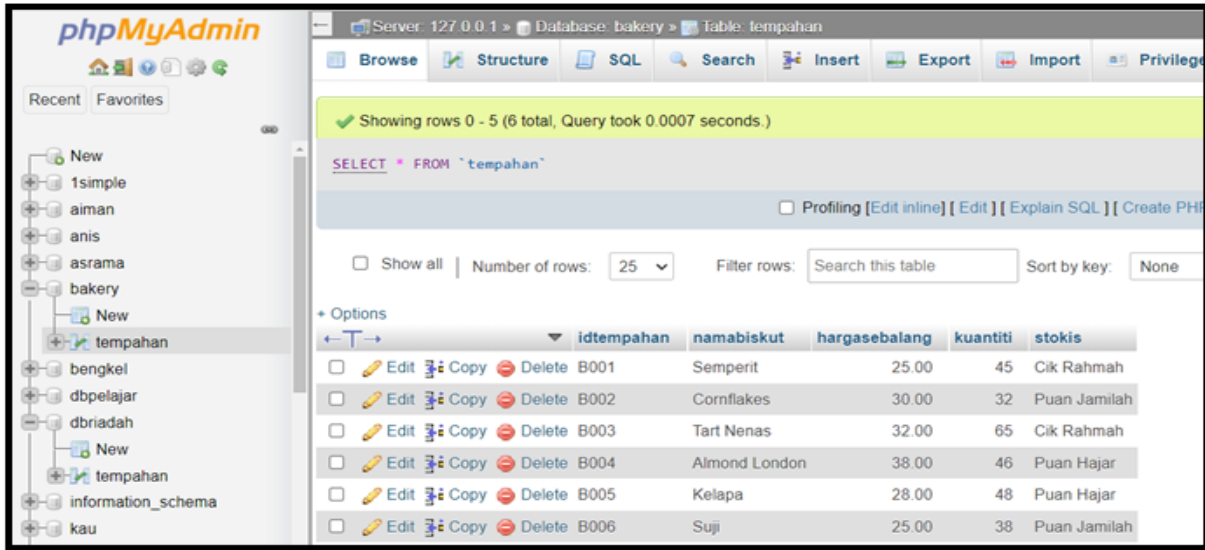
phpMyAdmin

Recent Favorites

New
1simple
aiman
anis
asrama
bakery
New
tempahan
bengkel
dbpelajar
dbriadah
New
tempahan
information_schema
kau

Server: 127.0.0.1 » Database: bakery » Table: tempahan

Browse Structure SQL Search Insert Export Import Privilege

Showing rows 0 - 5 (6 total, Query took 0.0007 seconds.)

SELECT * FROM `tempahan`

Profiling [Edit inline] [ Edit ] [ Explain SQL ] [ Create PHI

Show all | Number of rows: 25 Filter rows: Search this table Sort by key: None

+ Options

| | | | | idtempahan | namabiskut | hargasebalang | kuantiti | stokis |
|---|---|---|---|---|---|---|---|---|
| | Edit | Copy | Delete | B001 | Semperit | 25.00 | 45 | Cik Rahmah |
| | Edit | Copy | Delete | B002 | Cornflakes | 30.00 | 32 | Puan Jamilah |
| | Edit | Copy | Delete | B003 | Tart Nenas | 32.00 | 65 | Cik Rahmah |
| | Edit | Copy | Delete | B004 | Almond London | 38.00 | 46 | Puan Hajar |
| | Edit | Copy | Delete | B005 | Kelapa | 28.00 | 48 | Puan Hajar |
| | Edit | Copy | Delete | B006 | Suji | 25.00 | 38 | Puan Jamilah |